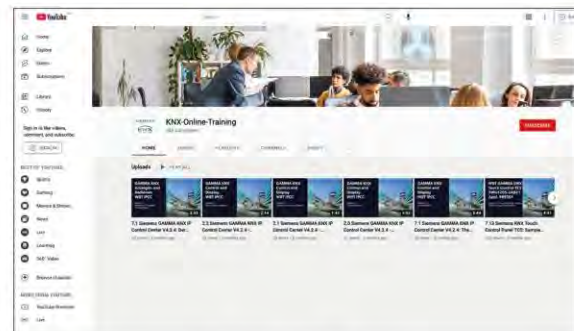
YouTube

Home
Explore
Shorts
Subscriptions
Library
History

Sign in to like videos, comment, and subscribe.
SIGN IN

BEST OF YOUTUBE
Sports
Gaming
Movies & Shows
News
Live
Learning
360° Video

Browse channels

MORE FROM YOUTUBE
YouTube Premium
Live

KNX-Online-Training

SUBSCRIBE

HOME
VIDEOS
PLAYLISTS
CHANNELS
ABOUT

Uploads ▶ PLAY ALL

7.1 Siemens GAMMA KNX IP Control Center V4.0.4: Ser...
2.2 Siemens GAMMA KNX IP Control Center V4.0.4 -...
7.1 Siemens GAMMA KNX IP Control Center V4.0.4 -...
2.5 Siemens GAMMA KNX IP Control Center V4.0.4 -...
7.1 Siemens GAMMA KNX IP Control Center V4.0.4: The...
7.13 Siemens KNX Touch Control Panel TCO: Sample...